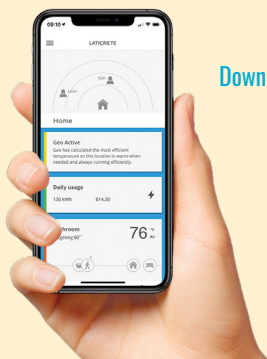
09:10

LATICRETE

Edit

Leon

Home

Geo Active

Geo has calculated the most efficient temperature so this location is learnt when needed and always running efficiently.

Daily usage

130 kWh

$14.20

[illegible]throom

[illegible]

76 °F

Down